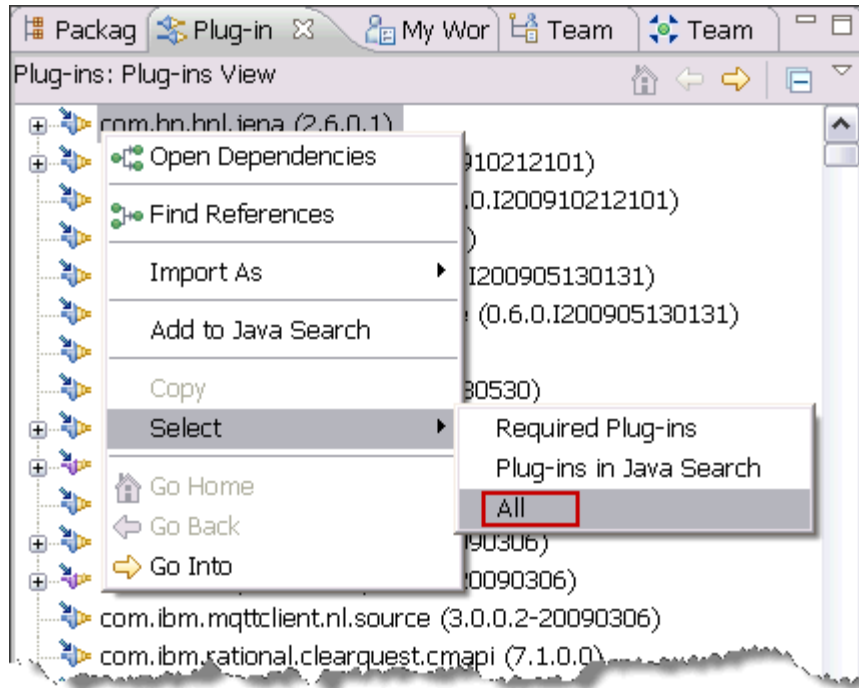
Packag | Plug-in | My Wor | Team | Team

Plug-ins: Plug-ins View

com.hp.hpl.jena (2.6.0.1)
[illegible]910212101)
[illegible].0.I200910212101)
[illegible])
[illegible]I200905130131)
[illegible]e (0.6.0.I200905130131)
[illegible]30530)
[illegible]90306)
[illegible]20090306)
com.ibm.mqttclient.nl.source (3.0.0.2-20090306)
com.ibm.rational.clearquest.cmapi (7.1.0.0)

Open Dependencies
Find References
Import As
Add to Java Search
Copy
Select
Go Home
Go Back
Go Into

Required Plug-ins
Plug-ins in Java Search
All